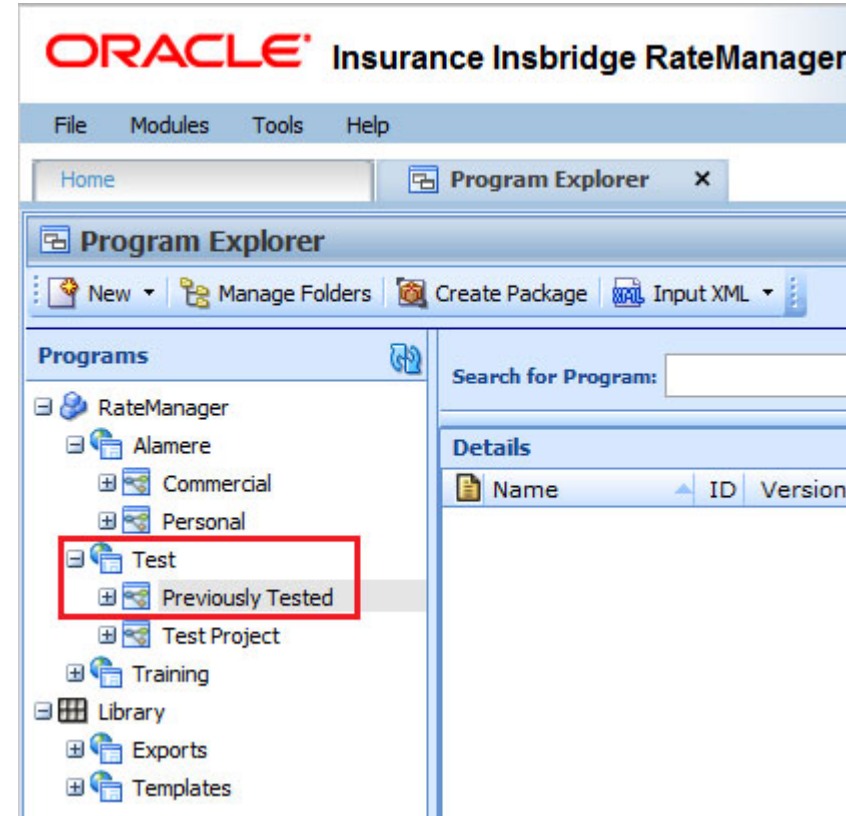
ORACLE Insurance Insbridge RateManager

File Modules Tools Help

Home
Program Explorer ×

Program Explorer

New ▾ Manage Folders Create Package Input XML ▾

Programs

RateManager
Alamere
Commercial
Personal
Test
Previously Tested
Test Project
Training
Library
Exports
Templates

Search for Program:

Details

| Name | ID | Version |
|---|---|---|